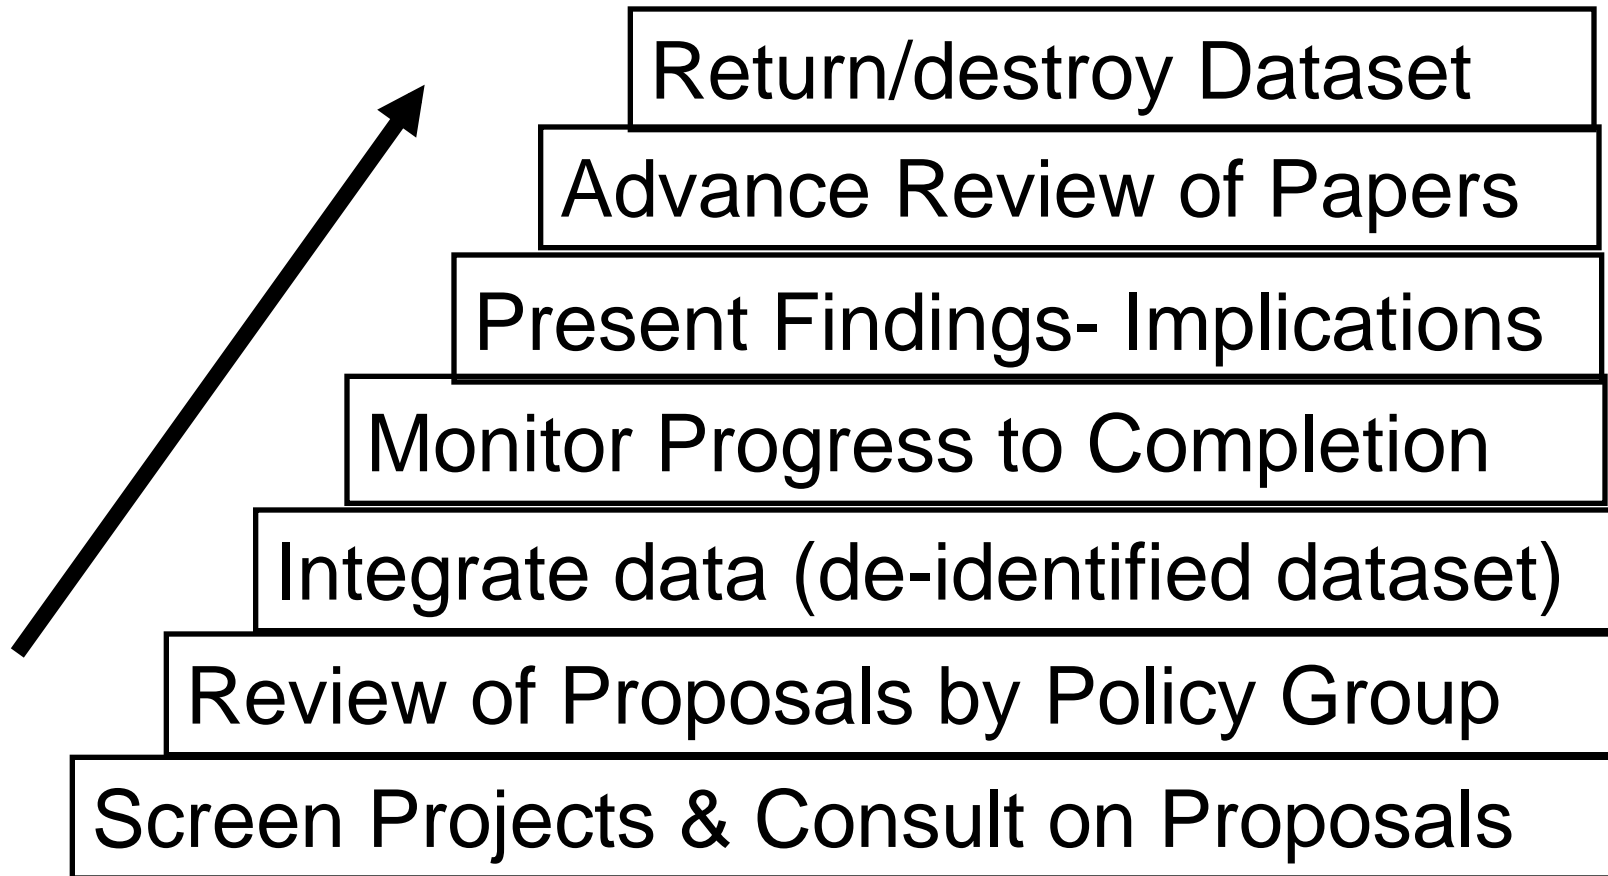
Return/destroy Dataset

Advance Review of Papers

Present Findings- Implications

Monitor Progress to Completion

Integrate data (de-identified dataset)

Review of Proposals by Policy Group

Screen Projects & Consult on Proposals